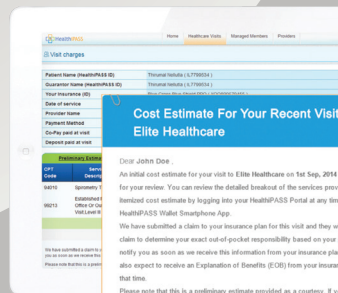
HealthPASS

Home | Healthcare Visits | Managed Members | Providers

Visit charges

| Patient Name (HealthPASS ID) | Thirumal Nelluita ( L7768634 ) |
|---|---|
| Guarantor Name (HealthPASS ID) | Thirumal Nelluita ( L7768634 ) |
| Your Insurance (ID) | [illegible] |
| Date of service | |
| Provider Name | |
| Payment Method | |
| Co-Pay paid at visit | |
| Deposit paid at visit | |

Preliminary Estimate

| CPT Code | Service Description |
|---|---|
| 94010 | Spirometry T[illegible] |
| 99213 | Established P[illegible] Office Or Out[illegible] Visit Level III |

We have submitted a claim to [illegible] you as soon as we receive this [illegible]

Please note that this is a prelim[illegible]

Cost Estimate For Your Recent Visit
Elite Healthcare

Dear John Doe ,

An initial cost estimate for your visit to Elite Healthcare on 1st Sep, 2014 for your review. You can review the detailed breakout of the services prov itemized cost estimate by logging into your HealthPASS Portal at any tim HealthPASS Wallet Smartphone App .

We have submitted a claim to your insurance plan for this visit and they w claim to determine your exact out-of-pocket responsibility based on your notify you as soon as we receive this information from your insurance pla also expect to receive an Explanation of Benefits (EOB) from your insura that time.

Please note that this is a preliminary estimate provided as a courtesy. If y